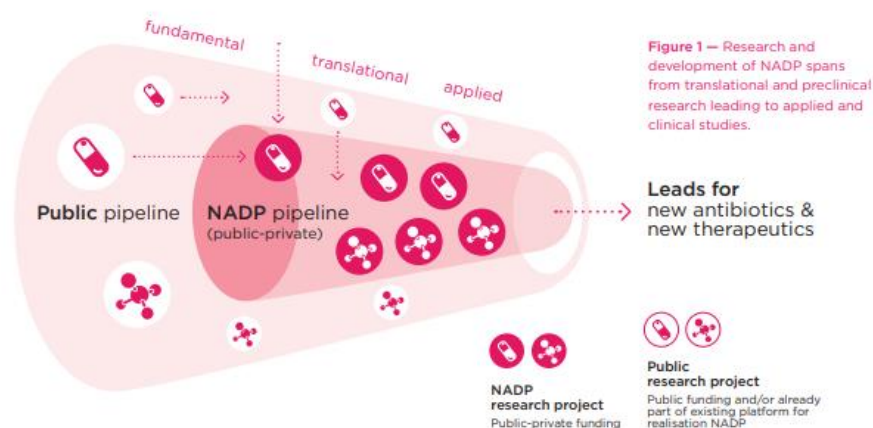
fundamental

translational

applied

Figure 1 — Research and development of NADP spans from translational and preclinical research leading to applied and clinical studies.

Public pipeline

NADP pipeline (public-private)

Leads for new antibiotics & new therapeutics

NADP research project
Public-private funding

Public research project
Public funding and/or already part of existing platform for realisation NADP